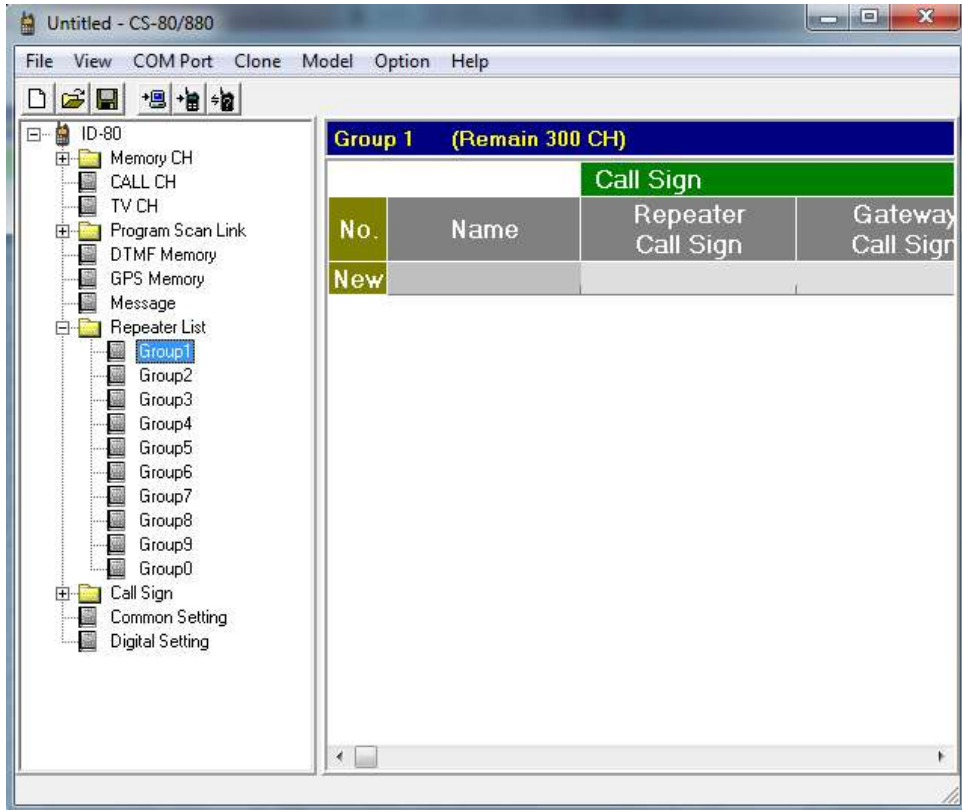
Untitled - CS-80/880

File View COM Port Clone Model Option Help

ID-80
Memory CH
CALL CH
TV CH
Program Scan Link
DTMF Memory
GPS Memory
Message
Repeater List
Group1
Group2
Group3
Group4
Group5
Group6
Group7
Group8
Group9
Group0
Call Sign
Common Setting
Digital Setting

Group 1 (Remain 300 CH)

| No. | Name | Call Sign: Repeater Call Sign | Call Sign: Gateway Call Sign |
|---|---|---|---|
| New | | | |